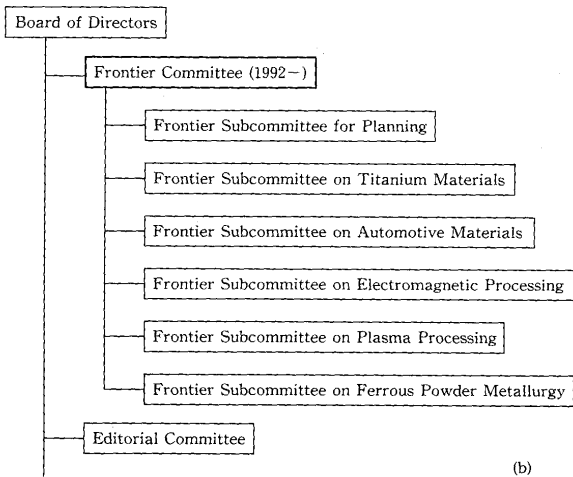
Board of Directors

Frontier Committee (1992−)

Frontier Subcommittee for Planning

Frontier Subcommittee on Titanium Materials

Frontier Subcommittee on Automotive Materials

Frontier Subcommittee on Electromagnetic Processing

Frontier Subcommittee on Plasma Processing

Frontier Subcommittee on Ferrous Powder Metallurgy

Editorial Committee

(b)